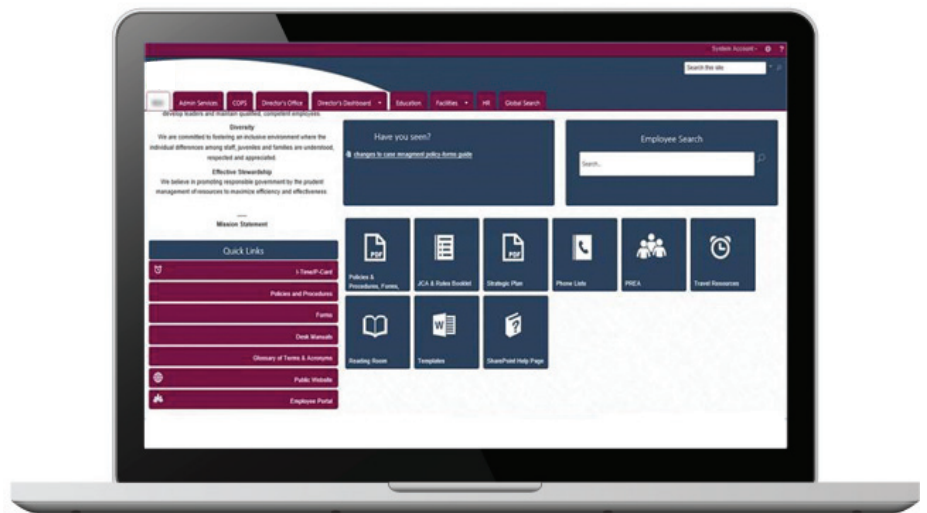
System Account ⚙ ?

Search this site

Admin Services | COPS | Director's Office | Director's Dashboard | Education | Facilities | HR | Global Search

develop leaders and maintain qualified, competent employees.

Diversity
We are committed to fostering an inclusive environment where the individual differences among staff, juveniles and families are understood, respected and appreciated.

Effective Stewardship
We believe in promoting responsible government by the prudent management of resources to maximize efficiency and effectiveness.

Mission Statement

Quick Links
I-Time/P-Card
Policies and Procedures
Forms
Desk Manuals
Glossary of Terms & Acronyms
Public Website
Employee Portal

Have you seen?
changes to case managment policy-forms guide

Employee Search
Search...

Policies & Procedures, Forms,
JCA & Rules Booklet
Strategic Plan
Phone Lists
PREA
Travel Resources
Reading Room
Templates
SharePoint Help Page